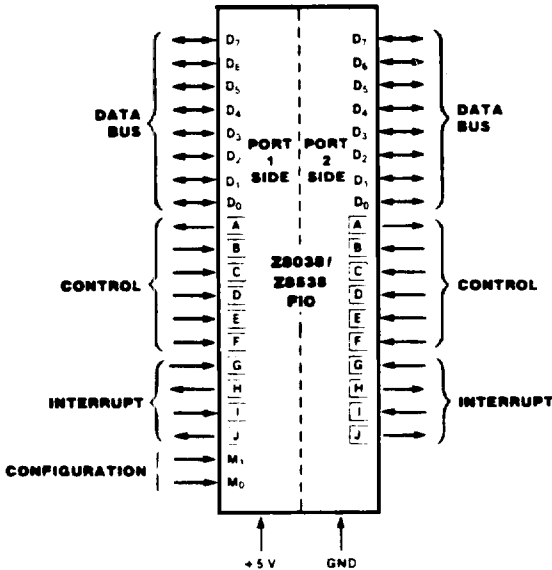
DATA BUS

$D_7$
$D_6$
$D_5$
$D_4$
$D_3$
$D_2$
$D_1$
$D_0$

PORT 1 SIDE

PORT 2 SIDE

$D_7$
$D_6$
$D_5$
$D_4$
$D_3$
$D_2$
$D_1$
$D_0$

DATA BUS

CONTROL

A
B
C
D
E
F

Z8038/ Z8538 FIO

A
B
C
D
E
F

CONTROL

INTERRUPT

G
H
I
J

G
H
I
J

INTERRUPT

CONFIGURATION

$M_1$
$M_0$

+5 V

GND